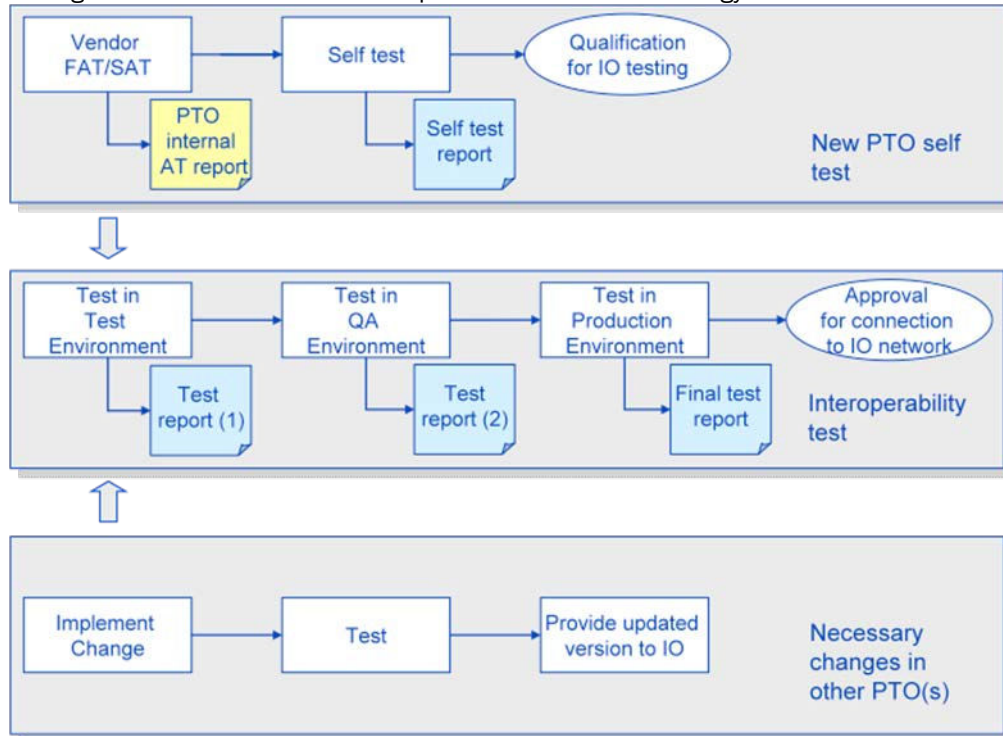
Vendor FAT/SAT

Self test

Qualification for IO testing

PTO internal AT report

Self test report

New PTO self test

Test in Test Environment

Test in QA Environment

Test in Production Environment

Approval for connection to IO network

Test report (1)

Test report (2)

Final test report

Interoperability test

Implement Change

Test

Provide updated version to IO

Necessary changes in other PTO(s)